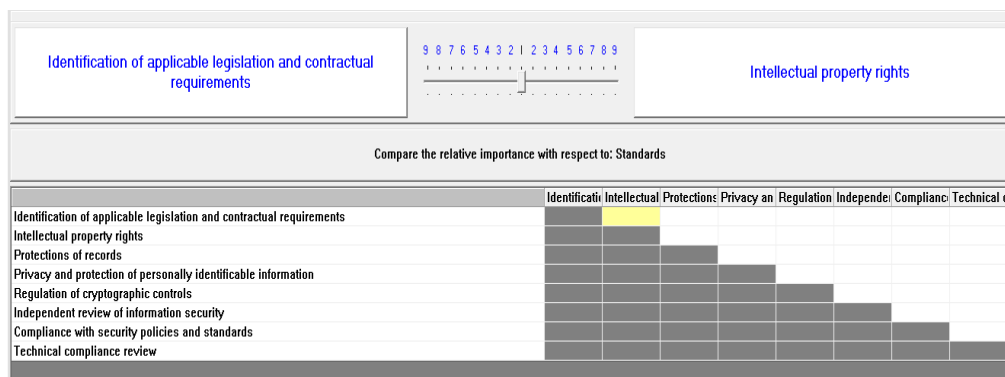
Identification of applicable legislation and contractual requirements

9 8 7 6 5 4 3 2 1 2 3 4 5 6 7 8 9

Intellectual property rights

Compare the relative importance with respect to: Standards

| | Identificati | Intellectual | Protections | Privacy an | Regulation | Independe | Complianc | Technical |
|---|---|---|---|---|---|---|---|---|
| Identification of applicable legislation and contractual requirements | | | | | | | | |
| Intellectual property rights | | | | | | | | |
| Protections of records | | | | | | | | |
| Privacy and protection of personally identificable information | | | | | | | | |
| Regulation of cryptographic controls | | | | | | | | |
| Independent review of information security | | | | | | | | |
| Compliance with security policies and standards | | | | | | | | |
| Technical compliance review | | | | | | | | |